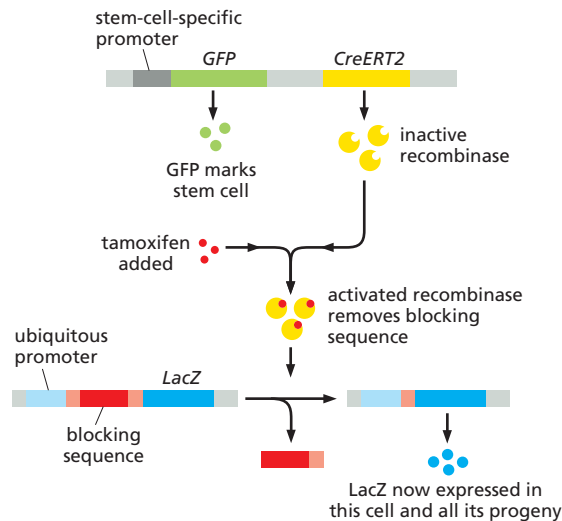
stem-cell-specific promoter

GFP

CreERT2

GFP marks stem cell

inactive recombinase

tamoxifen added

activated recombinase removes blocking sequence

ubiquitous promoter

LacZ

blocking sequence

LacZ now expressed in this cell and all its progeny